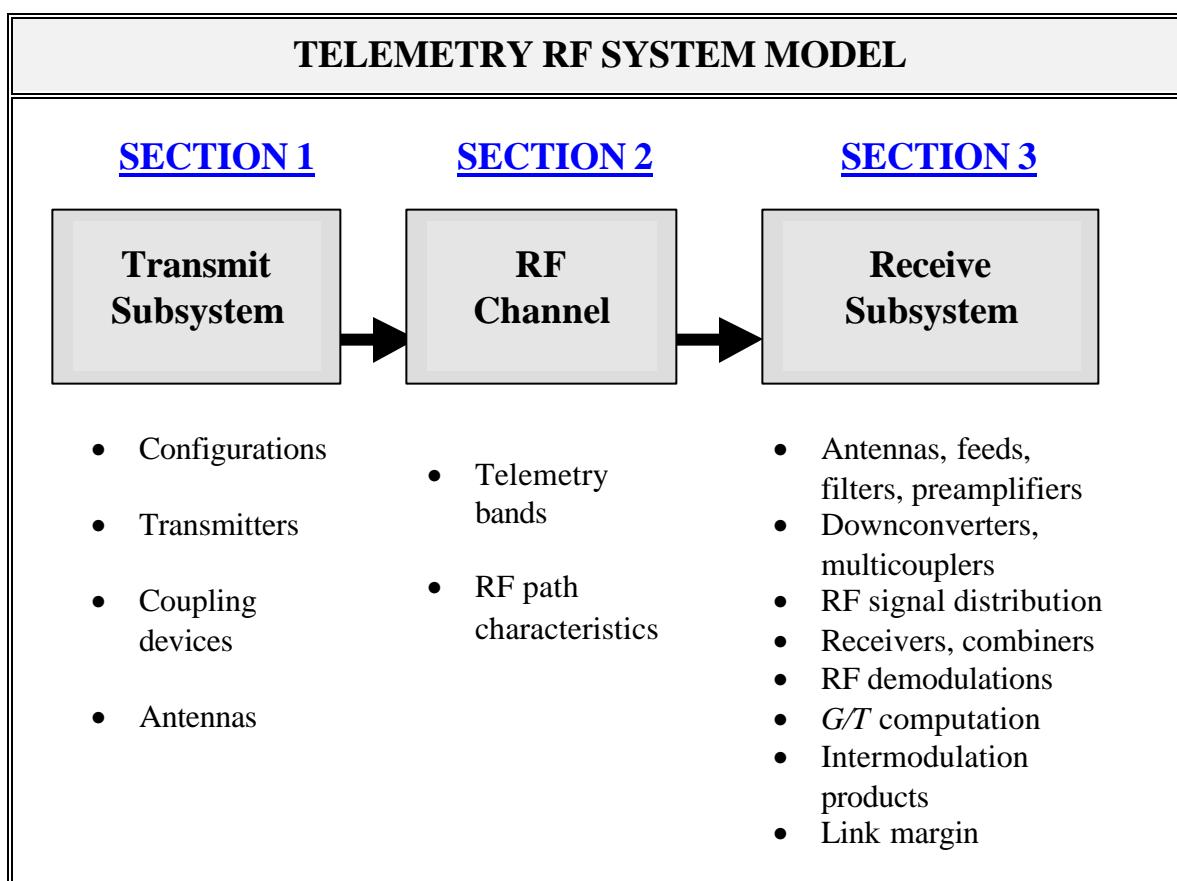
TELEMETRY RF SYSTEM MODEL

SECTION 1

SECTION 2

SECTION 3

Transmit Subsystem

RF Channel

Receive Subsystem

- Configurations
- Transmitters
- Coupling devices
- Antennas

- Telemetry bands
- RF path characteristics

- Antennas, feeds, filters, preamplifiers
- Downconverters, multicouplers
- RF signal distribution
- Receivers, combiners
- RF demodulations
- *G/T* computation
- Intermodulation products
- Link margin